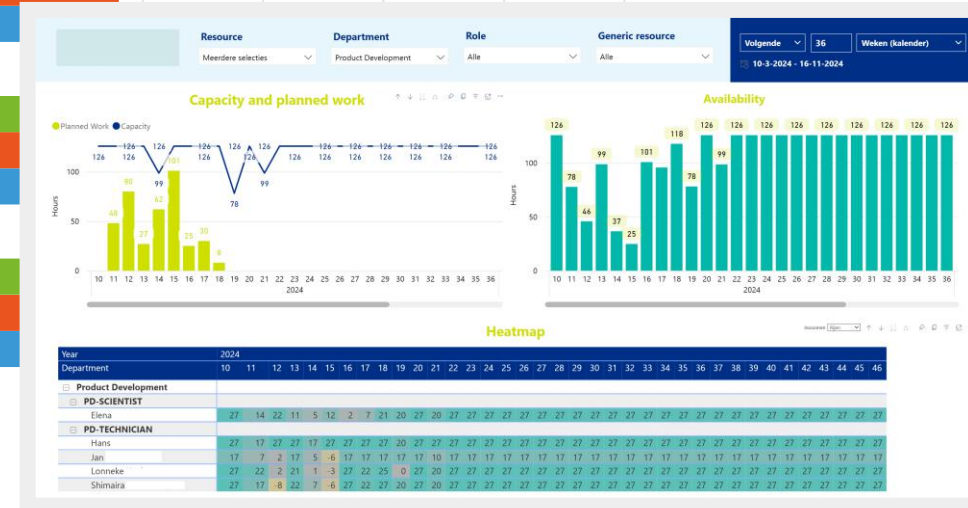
Resource
Meerdere selecties

Department
Product Development

Role
Alle

Generic resource
Alle

Volgende
36
Weken (kalender)
10-3-2024 - 16-11-2024

Capacity and planned work

Planned Work Capacity

Hours

126 126 126 126 126 126 126 126 126 126 126 126 126 126 126 126 126 126 126
99 99 78
101
90
62
48
27
25
30
8

100
50
0

10 11 12 13 14 15 16 17 18 19 20 21 22 23 24 25 26 27 28 29 30 31 32 33 34 35 36
2024

Availability

Hours

126 78 46 99 37 25 101 118 78 126 99 126 126 126 126 126 126 126 126 126 126

100
50
0

10 11 12 13 14 15 16 17 18 19 20 21 22 23 24 25 26 27 28 29 30 31 32 33 34 35 36
2024

Heatmap

| Year | 2024 | | | | | | | | | | | | | | | | | | | | | | | | | | | | | | | | | | | | |
|---|---|---|---|---|---|---|---|---|---|---|---|---|---|---|---|---|---|---|---|---|---|---|---|---|---|---|---|---|---|---|---|---|---|---|---|---|---|
| Department | 10 | 11 | 12 | 13 | 14 | 15 | 16 | 17 | 18 | 19 | 20 | 21 | 22 | 23 | 24 | 25 | 26 | 27 | 28 | 29 | 30 | 31 | 32 | 33 | 34 | 35 | 36 | 37 | 38 | 39 | 40 | 41 | 42 | 43 | 44 | 45 | 46 |
| ⊟ Product Development | | | | | | | | | | | | | | | | | | | | | | | | | | | | | | | | | | | | | |
| ⊟ PD-SCIENTIST | | | | | | | | | | | | | | | | | | | | | | | | | | | | | | | | | | | | | |
| Elena | 27 | | 14 | 22 | 11 | 5 | 12 | 2 | 7 | 21 | 20 | 27 | 20 | 27 | 27 | 27 | 27 | 27 | 27 | 27 | 27 | 27 | 27 | 27 | 27 | 27 | 27 | 27 | 27 | 27 | 27 | 27 | 27 | 27 | 27 | 27 | 27 |
| ⊟ PD-TECHNICIAN | | | | | | | | | | | | | | | | | | | | | | | | | | | | | | | | | | | | | |
| Hans | 27 | | 17 | 27 | 17 | 17 | 27 | 27 | 27 | 27 | 20 | 27 | 27 | 27 | 27 | 27 | 27 | 27 | 27 | 27 | 27 | 27 | 27 | 27 | 27 | 27 | 27 | 27 | 27 | 27 | 27 | 27 | 27 | 27 | 27 | 27 | 27 |
| Jan | 17 | | 7 | 2 | 17 | 5 | -6 | 17 | 17 | 17 | 10 | 17 | 17 | 17 | 17 | 17 | 17 | 17 | 17 | 17 | 17 | 17 | 17 | 17 | 17 | 17 | 17 | 17 | 17 | 17 | 17 | 17 | 17 | 17 | 17 | 17 | 17 |
| Lonneke | 27 | | 22 | 2 | 21 | 1 | -3 | 22 | 22 | 25 | 0 | 27 | 27 | 27 | 27 | 27 | 27 | 27 | 27 | 27 | 27 | 27 | 27 | 27 | 27 | 27 | 27 | 27 | 27 | 27 | 27 | 27 | 27 | 27 | 27 | 27 | 27 |
| Shimaira | 27 | | 17 | -8 | 22 | 7 | -6 | 27 | 27 | 27 | 27 | 27 | 27 | 27 | 27 | 27 | 27 | 27 | 27 | 27 | 27 | 27 | 27 | 27 | 27 | 27 | 27 | 27 | 27 | 27 | 27 | 27 | 27 | 27 | 27 | 27 | 27 |